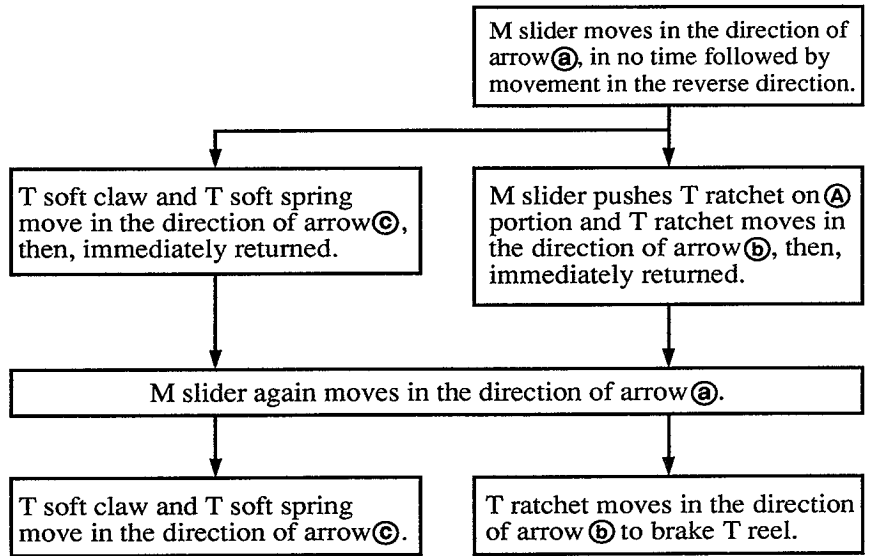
M slider moves in the direction of arrow ⓐ, in no time followed by movement in the reverse direction.

T soft claw and T soft spring move in the direction of arrow ⓒ, then, immediately returned.

M slider pushes T ratchet on Ⓐ portion and T ratchet moves in the direction of arrow ⓑ, then, immediately returned.

M slider again moves in the direction of arrow ⓐ.

T soft claw and T soft spring move in the direction of arrow ⓒ.

T ratchet moves in the direction of arrow ⓑ to brake T reel.